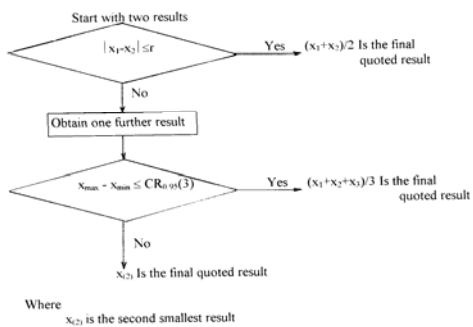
Start with two results

$|x_1 - x_2| \leq r$

Yes

$(x_1+x_2)/2$ Is the final quoted result

No

Obtain one further result

$x_{max} - x_{min} \leq CR_{0.95}(3)$

Yes

$(x_1+x_2+x_3)/3$ Is the final quoted result

No

$x_{(2)}$ Is the final quoted result

Where

$x_{(2)}$ is the second smallest result